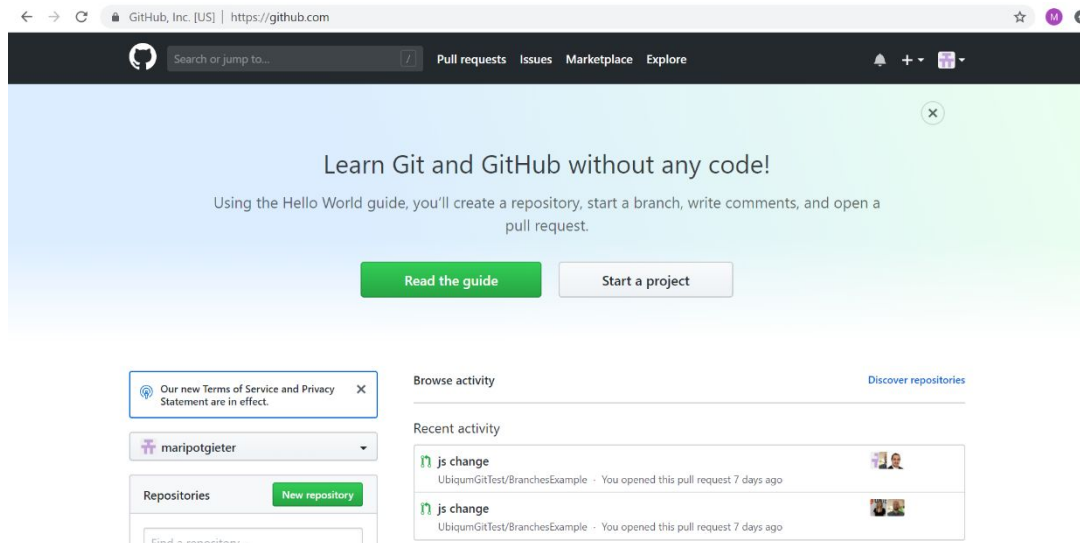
GitHub, Inc. [US] | https://github.com

Search or jump to... /

Pull requests Issues Marketplace Explore

M

Learn Git and GitHub without any code!

Using the Hello World guide, you'll create a repository, start a branch, write comments, and open a pull request.

Read the guide

Start a project

Our new Terms of Service and Privacy Statement are in effect.

maripotgieter

Repositories

New repository

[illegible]

Browse activity

Discover repositories

Recent activity

js change

UbiqumGitTest/BranchesExample · You opened this pull request 7 days ago

js change

UbiqumGitTest/BranchesExample · You opened this pull request 7 days ago